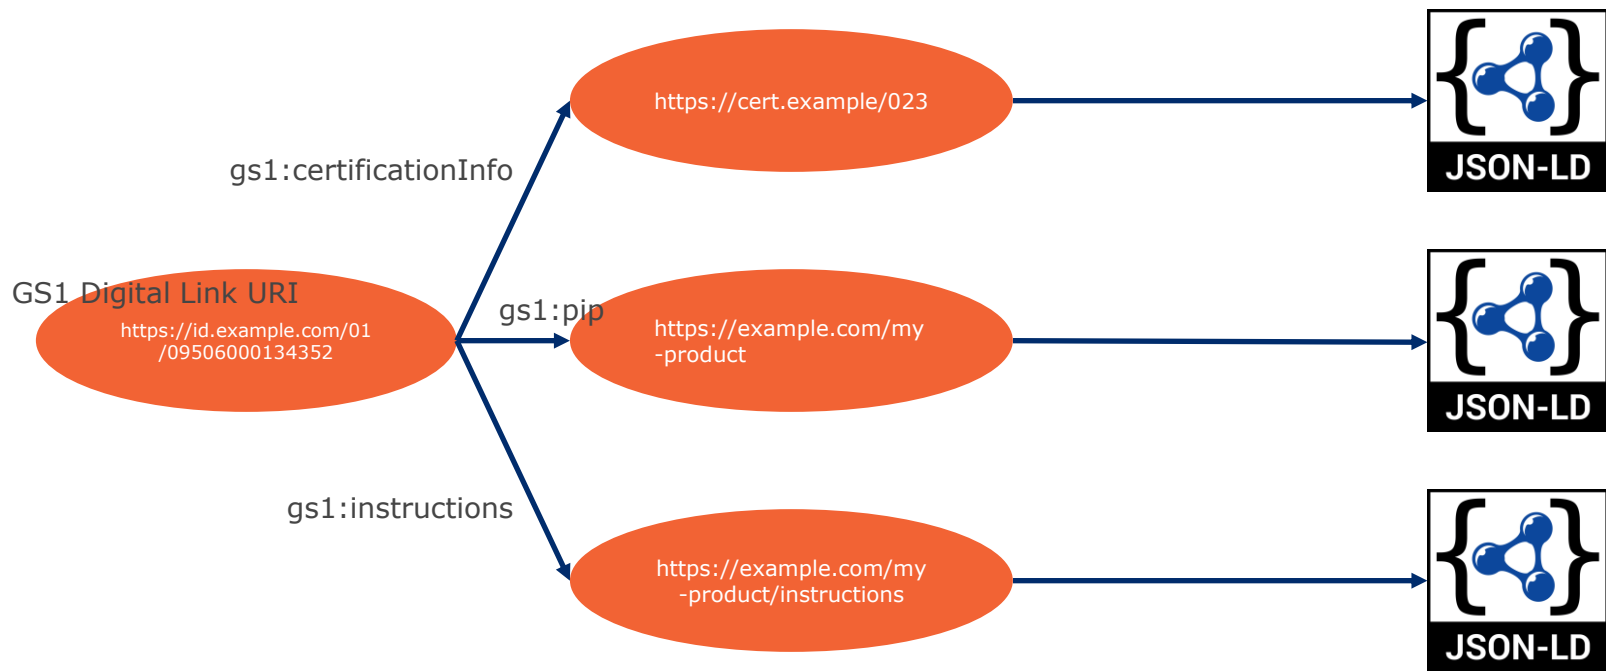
GS1 Digital Link URI
https://id.example.com/01
/09506000134352

gs1:certificationInfo
https://cert.example/023
JSON-LD

gs1:pip
https://example.com/my
-product
JSON-LD

gs1:instructions
https://example.com/my
-product/instructions
JSON-LD